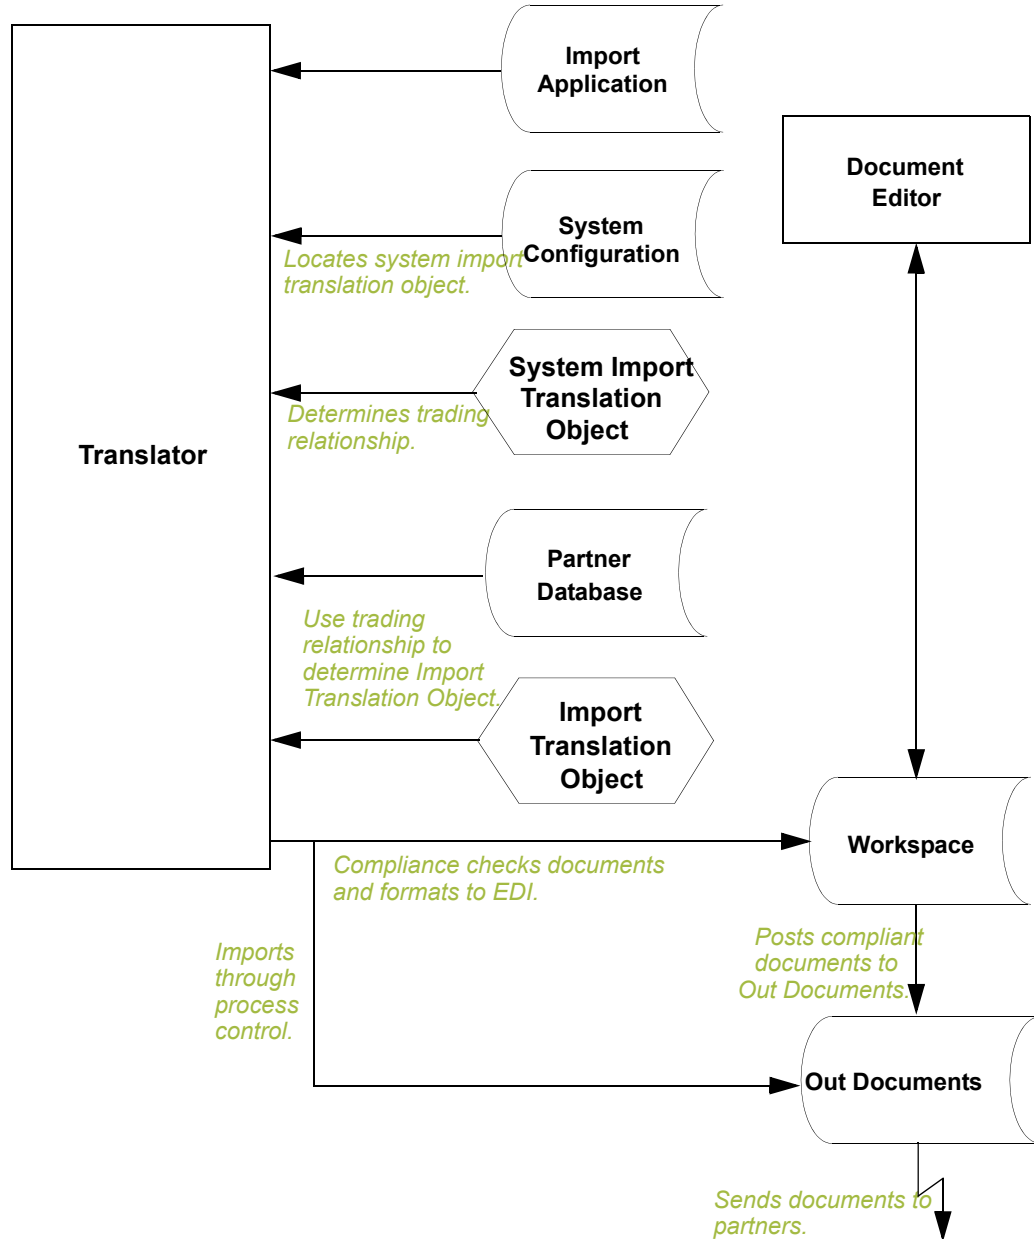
Import Application

Document Editor

System Configuration

Locates system import translation object.

System Import Translation Object

Determines trading relationship.

Translator

Partner Database

Use trading relationship to determine Import Translation Object.

Import Translation Object

Workspace

Compliance checks documents and formats to EDI.

Imports through process control.

Posts compliant documents to Out Documents.

Out Documents

Sends documents to partners.